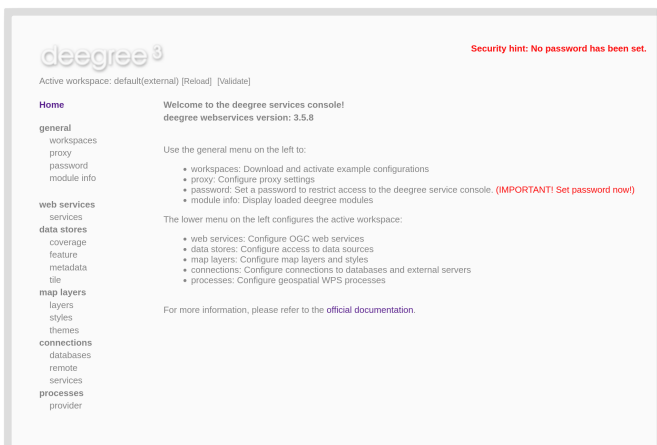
deegree 3

Security hint: No password has been set.

Active workspace: default(external) [Reload] [Validate]

Home

general
workspaces
proxy
password
module info

web services
services
data stores
coverage
feature
metadata
tile
map layers
layers
styles
themes
connections
databases
remote
services
processes
provider

Welcome to the deegree services console!
deegree webservices version: 3.5.8

Use the general menu on the left to:

- workspaces: Download and activate example configurations
- proxy: Configure proxy settings
- password: Set a password to restrict access to the deegree service console. (IMPORTANT! Set password now!)
- module info: Display loaded deegree modules

The lower menu on the left configures the active workspace:

- web services: Configure OGC web services
- data stores: Configure access to data sources
- map layers: Configure map layers and styles
- connections: Configure connections to databases and external servers
- processes: Configure geospatial WPS processes

For more information, please refer to the official documentation.